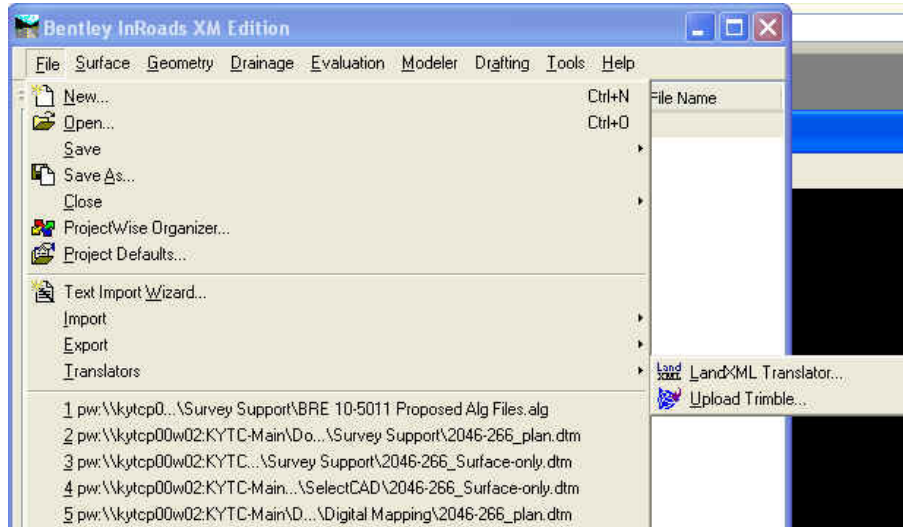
Bentley InRoads XM Edition

File Surface Geometry Drainage Evaluation Modeler Drafting Tools Help

File Name

New... Ctrl+N
Open... Ctrl+O
Save
Save As...
Close
ProjectWise Organizer...
Project Defaults...

Text Import Wizard...
Import
Export
Translators

LandXML Translator...
Upload Trimble...

1 pw:\\kytcp0...\Survey Support\BRE 10-5011 Proposed Alg Files.alg
2 pw:\\kytcp00w02:KYTC-Main\Do...\Survey Support\2046-266_plan.dtm
3 pw:\\kytcp00w02:KYTC...\Survey Support\2046-266_Surface-only.dtm
4 pw:\\kytcp00w02:KYTC-Main...\SelectCAD\2046-266_Surface-only.dtm
5 pw:\\kytcp00w02:KYTC-Main\D...\Digital Mapping\2046-266_plan.dtm